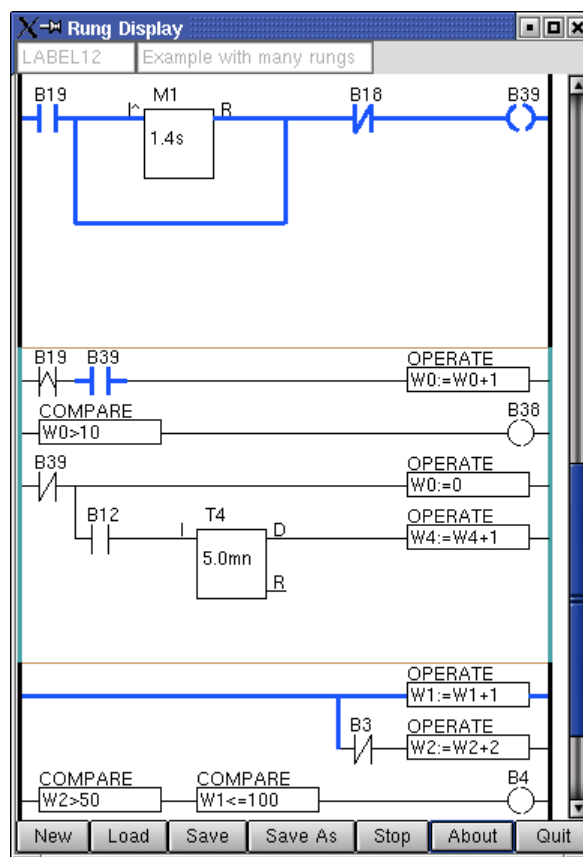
Rung Display

LABEL12
Example with many rungs

B19
M1
I^
R
1.4s
B18
B39

B19
B39
OPERATE
W0:=W0+1
COMPARE
W0>10
B38
B39
OPERATE
W0:=0
B12
T4
I
D
5.0mn
R
OPERATE
W4:=W4+1

OPERATE
W1:=W1+1
B3
OPERATE
W2:=W2+2
COMPARE
W2>50
COMPARE
W1<=100
B4

New
Load
Save
Save As
Stop
About
Quit